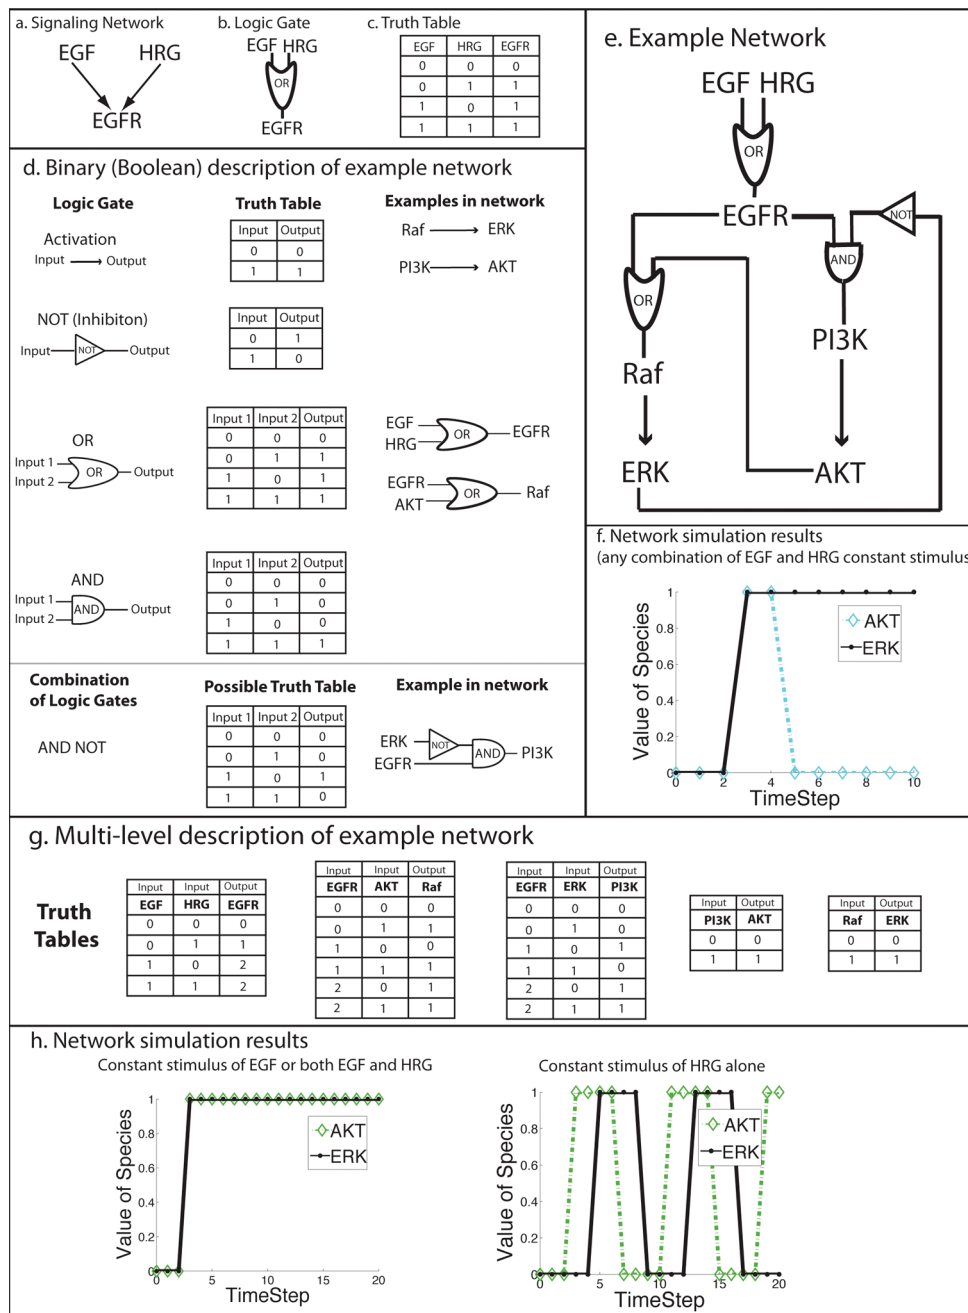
a. Signaling Network

EGF HRG
EGFR

b. Logic Gate

EGF HRG
OR
EGFR

c. Truth Table

| EGF | HRG | EGFR |
|---|---|---|
| 0 | 0 | 0 |
| 0 | 1 | 1 |
| 1 | 0 | 1 |
| 1 | 1 | 1 |

e. Example Network

EGF HRG
OR
EGFR
NOT
AND
OR
PI3K
Raf
ERK
AKT

d. Binary (Boolean) description of example network

Logic Gate

Truth Table

Examples in network

Activation
Input ⟶ Output

| Input | Output |
|---|---|
| 0 | 0 |
| 1 | 1 |

Raf ⟶ ERK

PI3K ⟶ AKT

NOT (Inhibiton)
Input NOT Output

| Input | Output |
|---|---|
| 0 | 1 |
| 1 | 0 |

OR
Input 1
Input 2
OR
Output

| Input 1 | Input 2 | Output |
|---|---|---|
| 0 | 0 | 0 |
| 0 | 1 | 1 |
| 1 | 0 | 1 |
| 1 | 1 | 1 |

EGF
HRG
OR
EGFR

EGFR
AKT
OR
Raf

AND
Input 1
Input 2
AND
Output

| Input 1 | Input 2 | Output |
|---|---|---|
| 0 | 0 | 0 |
| 0 | 1 | 0 |
| 1 | 0 | 0 |
| 1 | 1 | 1 |

Combination of Logic Gates

Possible Truth Table

Example in network

AND NOT

| Input 1 | Input 2 | Output |
|---|---|---|
| 0 | 0 | 0 |
| 0 | 1 | 0 |
| 1 | 0 | 1 |
| 1 | 1 | 0 |

ERK
EGFR
NOT
AND
PI3K

f. Network simulation results
(any combination of EGF and HRG constant stimulus

Value of Species
TimeStep
AKT
ERK
0 0.2 0.4 0.6 0.8 1
0 2 4 6 8 10

g. Multi-level description of example network

Truth Tables

| Input EGF | Input HRG | Output EGFR |
|---|---|---|
| 0 | 0 | 0 |
| 0 | 1 | 1 |
| 1 | 0 | 2 |
| 1 | 1 | 2 |

| Input EGFR | Input AKT | Output Raf |
|---|---|---|
| 0 | 0 | 0 |
| 0 | 1 | 1 |
| 1 | 0 | 0 |
| 1 | 1 | 1 |
| 2 | 0 | 1 |
| 2 | 1 | 1 |

| Input EGFR | Input ERK | Output PI3K |
|---|---|---|
| 0 | 0 | 0 |
| 0 | 1 | 0 |
| 1 | 0 | 1 |
| 1 | 1 | 0 |
| 2 | 0 | 1 |
| 2 | 1 | 1 |

| Input PI3K | Output AKT |
|---|---|
| 0 | 0 |
| 1 | 1 |

| Input Raf | Output ERK |
|---|---|
| 0 | 0 |
| 1 | 1 |

h. Network simulation results

Constant stimulus of EGF or both EGF and HRG

Value of Species
TimeStep
AKT
ERK
0 0.2 0.4 0.6 0.8 1
0 5 10 15 20

Constant stimulus of HRG alone

Value of Species
TimeStep
AKT
ERK
0 0.2 0.4 0.6 0.8 1
0 5 10 15 20